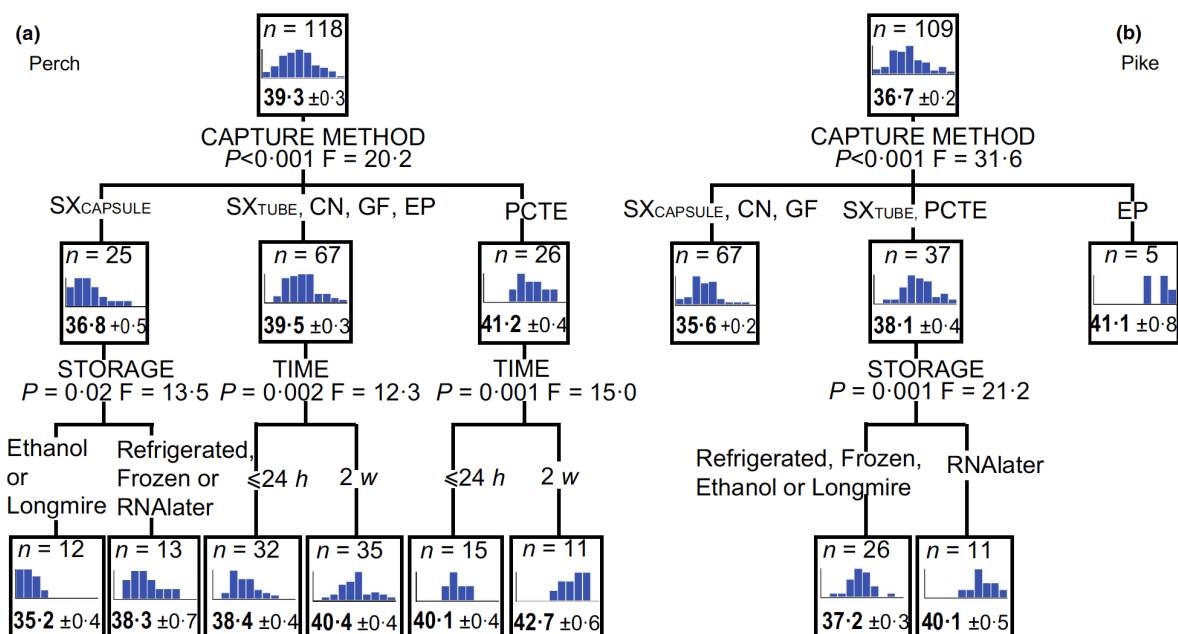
(a)
Perch

$n$ = 118
39·3 ±0·3

CAPTURE METHOD
$P$<0·001 F = 20·2

SXCAPSULE
$n$ = 25
36·8 ±0·5

STORAGE
$P$ = 0·02 F = 13·5

Ethanol or Longmire
$n$ = 12
35·2 ±0·4

Refrigerated, Frozen or RNAlater
$n$ = 13
38·3 ±0·7

SXTUBE, CN, GF, EP
$n$ = 67
39·5 ±0·3

TIME
$P$ = 0·002 F = 12·3

≤24 $h$
$n$ = 32
38·4 ±0·4

2 $w$
$n$ = 35
40·4 ±0·4

PCTE
$n$ = 26
41·2 ±0·4

TIME
$P$ = 0·001 F = 15·0

≤24 $h$
$n$ = 15
40·1 ±0·4

2 $w$
$n$ = 11
42·7 ±0·6

(b)
Pike

$n$ = 109
36·7 ±0·2

CAPTURE METHOD
$P$<0·001 F = 31·6

SXCAPSULE, CN, GF
$n$ = 67
35·6 ±0·2

SXTUBE, PCTE
$n$ = 37
38·1 ±0·4

STORAGE
$P$ = 0·001 F = 21·2

Refrigerated, Frozen, Ethanol or Longmire
$n$ = 26
37·2 ±0·3

RNAlater
$n$ = 11
40·1 ±0·5

EP
$n$ = 5
41·1 ±0·8